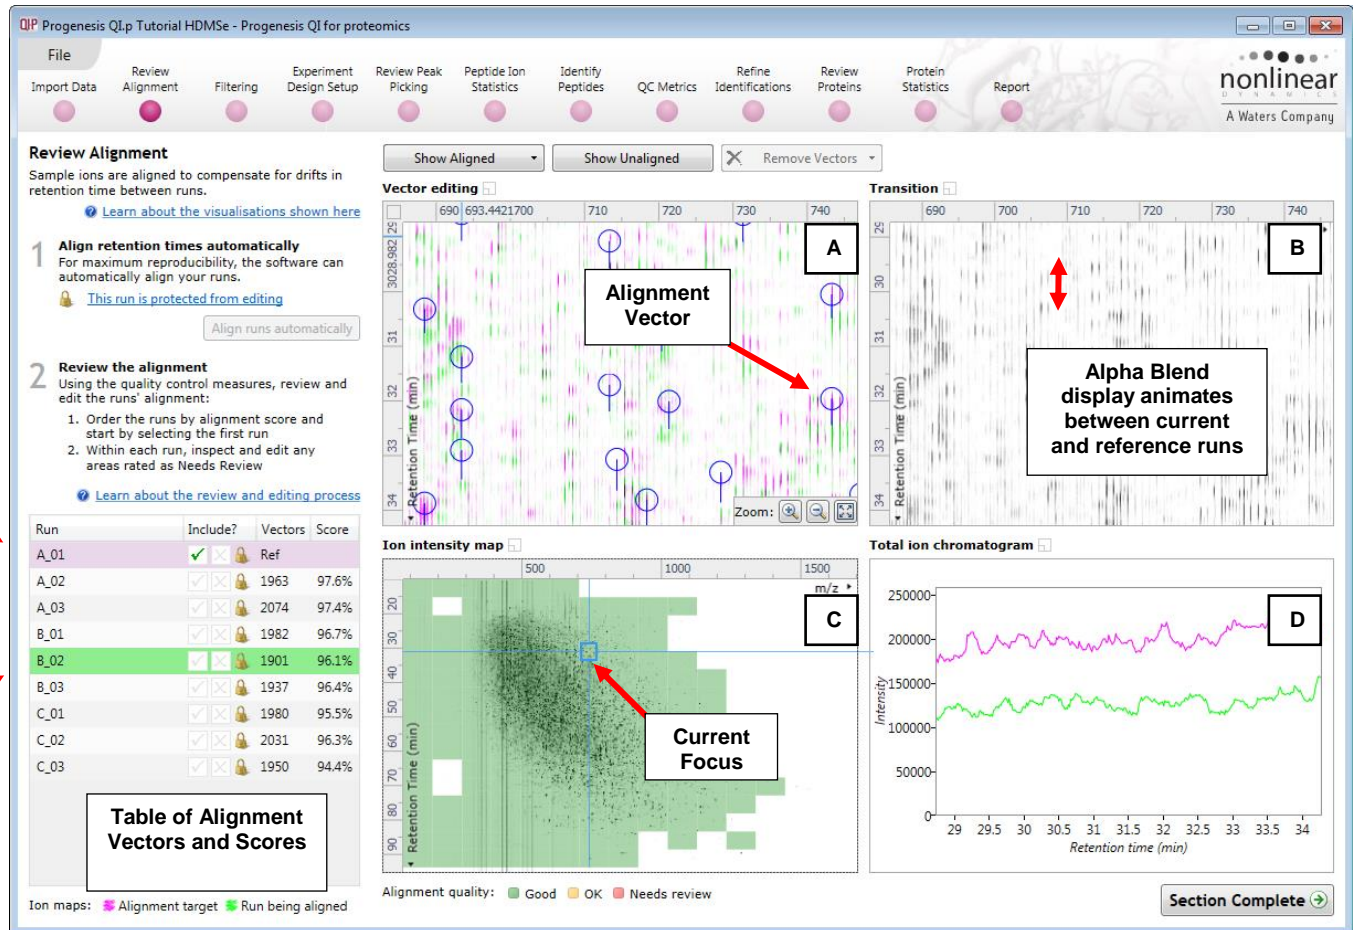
QIP Progenesis QI.p Tutorial HDMSe - Progenesis QI for proteomics

File

Import Data | Review Alignment | Filtering | Experiment Design Setup | Review Peak Picking | Peptide Ion Statistics | Identify Peptides | QC Metrics | Refine Identifications | Review Proteins | Protein Statistics | Report

nonlinear DYNAMICS
A Waters Company

Review Alignment
Sample ions are aligned to compensate for drifts in retention time between runs.

Learn about the visualisations shown here

1 Align retention times automatically
For maximum reproducibility, the software can automatically align your runs.
This run is protected from editing
Align runs automatically

2 Review the alignment
Using the quality control measures, review and edit the runs' alignment:
1. Order the runs by alignment score and start by selecting the first run
2. Within each run, inspect and edit any areas rated as Needs Review

Learn about the review and editing process

| Run | Include? | Vectors | Score |
|---|---|---|---|
| A_01 | ✓ | Ref | |
| A_02 | | 1963 | 97.6% |
| A_03 | | 2074 | 97.4% |
| B_01 | | 1982 | 96.7% |
| B_02 | | 1901 | 96.1% |
| B_03 | | 1937 | 96.4% |
| C_01 | | 1980 | 95.5% |
| C_02 | | 2031 | 96.3% |
| C_03 | | 1950 | 94.4% |

Table of Alignment Vectors and Scores

Ion maps: Alignment target Run being aligned

Show Aligned | Show Unaligned | Remove Vectors

Vector editing
690 693.4421700 710 720 730 740
3028.982 29 31 32 33 34 Retention Time (min)
A
Alignment Vector
Zoom:

Transition
690 700 710 720 730 740
29 30 31 32 33 34 Retention Time (min)
B
Alpha Blend display animates between current and reference runs

Ion intensity map
500 1000 1500 m/z
20 30 40 50 60 70 80 90 Retention Time (min)
C
Current Focus

Total ion chromatogram
250000 200000 150000 100000 50000 0
Intensity
29 29.5 30 30.5 31 31.5 32 32.5 33 33.5 34
Retention time (min)
D

Alignment quality: Good OK Needs review

Section Complete